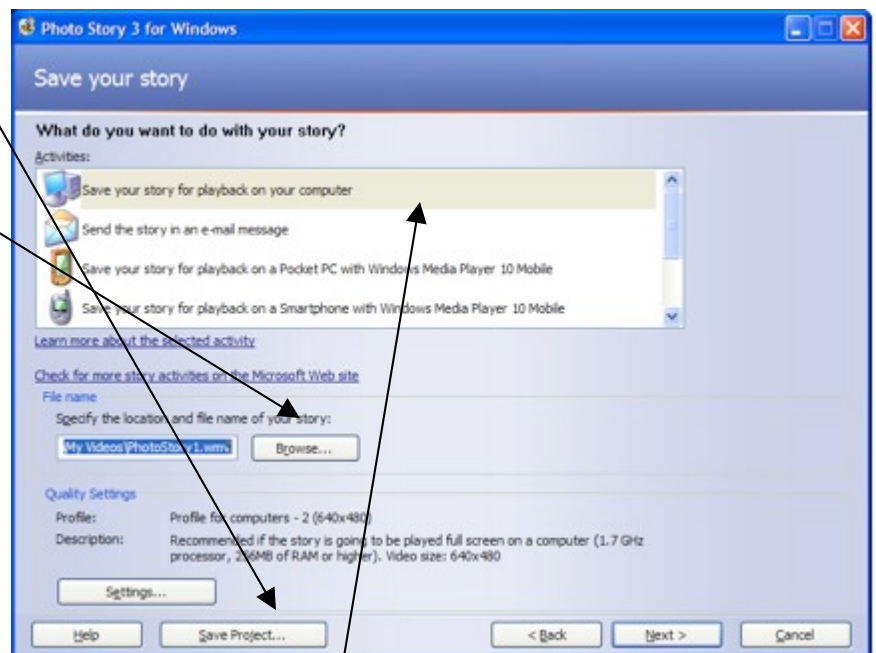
Photo Story 3 for Windows

Save your story

What do you want to do with your story?

Activities:

Save your story for playback on your computer

Send the story in an e-mail message

Save your story for playback on a Pocket PC with Windows Media Player 10 Mobile

Save your story for playback on a Smartphone with Windows Media Player 10 Mobile

Learn more about the selected activity

Check for more story activities on the Microsoft Web site

File name

Specify the location and file name of your story:

My Videos\PhotoStory1.wmv

Browse...

Quality Settings

Profile: Profile for computers - 2 (640x480)

Description: Recommended if the story is going to be played full screen on a computer (1.7 GHz processor, 256MB of RAM or higher). Video size: 640x480

Settings...

Help

Save Project...

< Back

Next >

Cancel